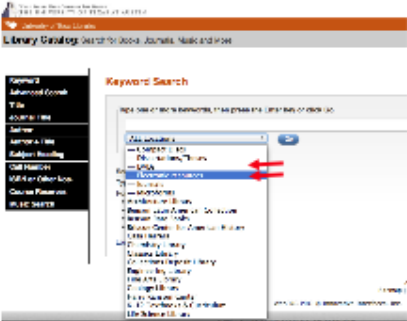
Library Catalog Search for Books, Journals, Music and More

Keyword
Advanced Search
Title
Journal Title
Author
Author & Title
Subject Heading
Call Number
ISBN/other Nos.
Course Reserves
Music Search

Keyword Search

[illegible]

All Locations
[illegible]
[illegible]
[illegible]
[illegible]
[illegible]
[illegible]
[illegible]
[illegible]
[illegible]
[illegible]
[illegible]
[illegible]
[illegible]
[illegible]
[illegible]
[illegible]
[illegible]
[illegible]
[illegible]
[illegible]
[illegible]
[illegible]
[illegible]